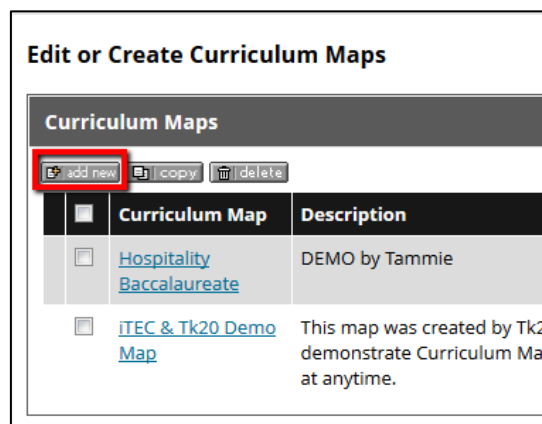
Edit or Create Curriculum Maps

Curriculum Maps

add new | copy | delete

| | Curriculum Map | Description |
|---|---|---|
| | Hospitality Baccalaureate | DEMO by Tammie |
| | iTEC & Tk20 Demo Map | This map was created by Tk2 demonstrate Curriculum Ma at anytime. |